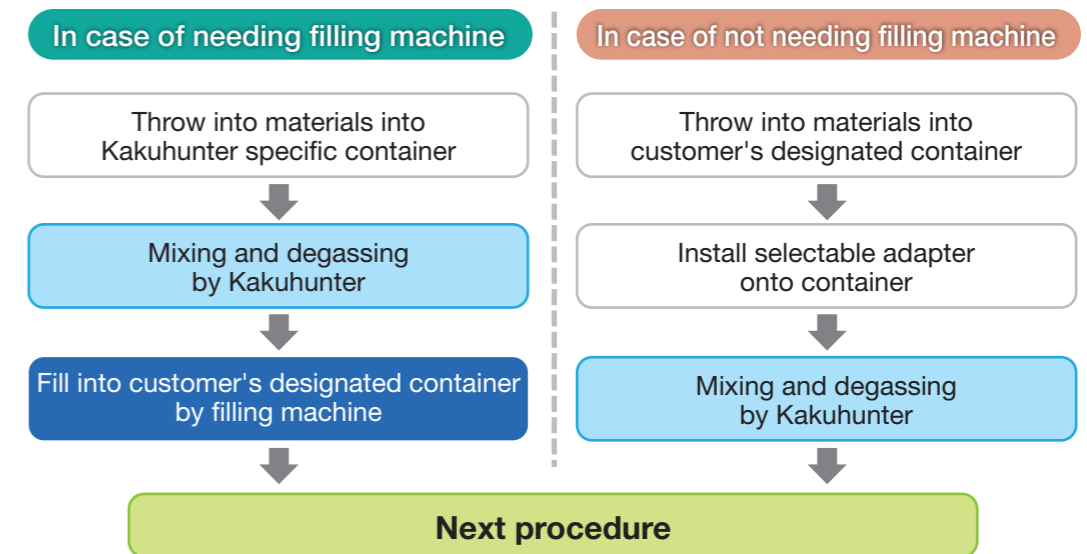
In case of needing filling machine

Throw into materials into Kakuhunter specific container

Mixing and degassing by Kakuhunter

Fill into customer's designated container by filling machine

In case of not needing filling machine

Throw into materials into customer's designated container

Install selectable adapter onto container

Mixing and degassing by Kakuhunter

Next procedure